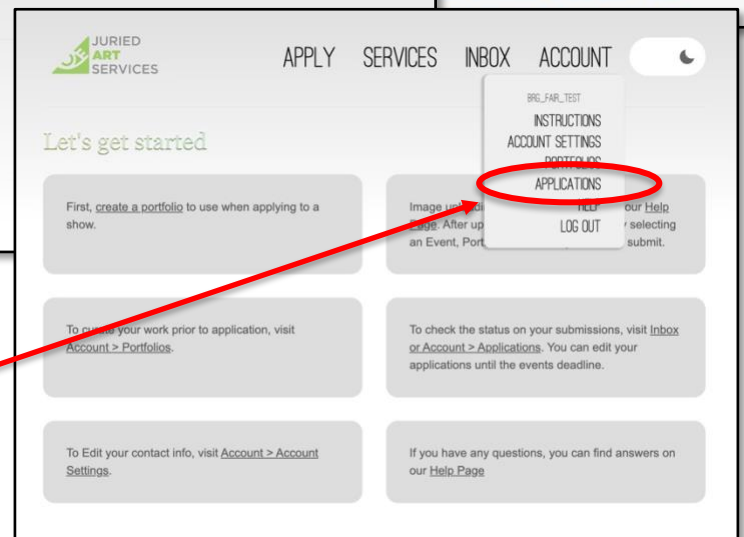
JURIED ART SERVICES

APPLY SERVICES INBOX ACCOUNT

BRG_FAIR_TEST
INSTRUCTIONS
ACCOUNT SETTINGS
PORTFOLIOS
APPLICATIONS
HELP
LOG OUT

Let's get started

First, create a portfolio to use when applying to a show.

Image up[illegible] our Help Page. After up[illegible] y selecting an Event, Port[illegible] submit.

To curate your work prior to application, visit Account > Portfolios.

To check the status on your submissions, visit Inbox or Account > Applications. You can edit your applications until the events deadline.

To Edit your contact info, visit Account > Account Settings.

If you have any questions, you can find answers on our Help Page